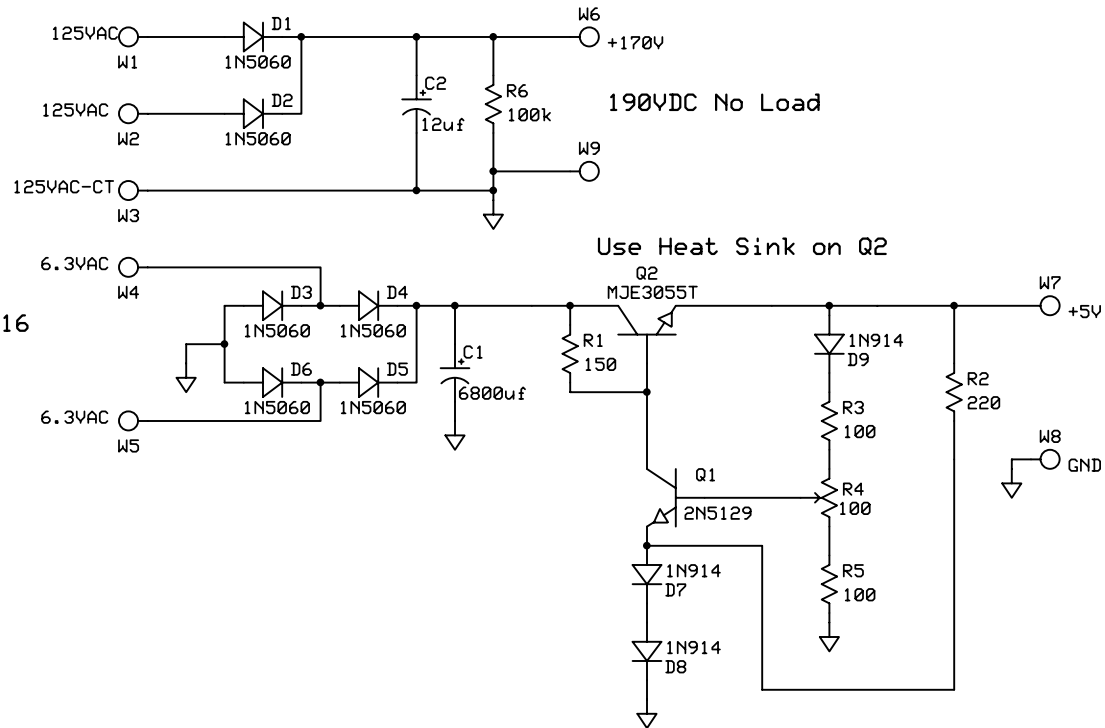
125VAC
W1
D1
1N5060
W6
+170V
125VAC
W2
D2
1N5060
C2
12uf
R6
100k
190VDC No Load
W9
125VAC-CT
W3
Use Heat Sink on Q2
6.3VAC
W4
Q2
MJE3055T
W7
+5V
16
D3
1N5060
D4
1N5060
C1
6800uf
R1
150
1N914
D9
R2
220
D6
1N5060
D5
1N5060
6.3VAC
W5
R3
100
W8
GND
Q1
2N5129
R4
100
1N914
D7
R5
100
1N914
D8